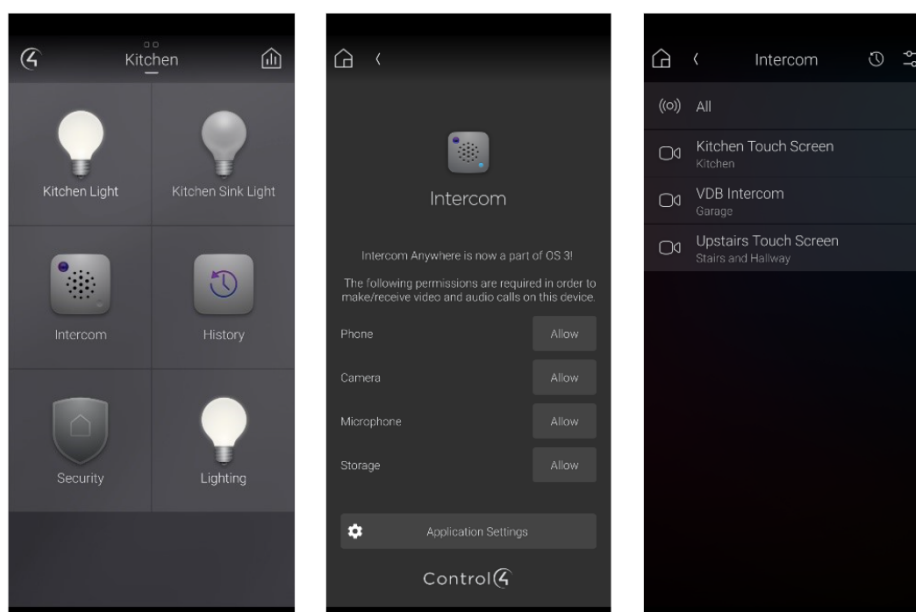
Kitchen

Kitchen Light

Kitchen Sink Light

Intercom

History

Security

Lighting

Intercom

Intercom Anywhere is now a part of OS 3!

The following permissions are required in order to make/receive video and audio calls on this device.

Phone Allow

Camera Allow

Microphone Allow

Storage Allow

Application Settings

Control4

Intercom

All

Kitchen Touch Screen
Kitchen

VDB Intercom
Garage

Upstairs Touch Screen
Stairs and Hallway